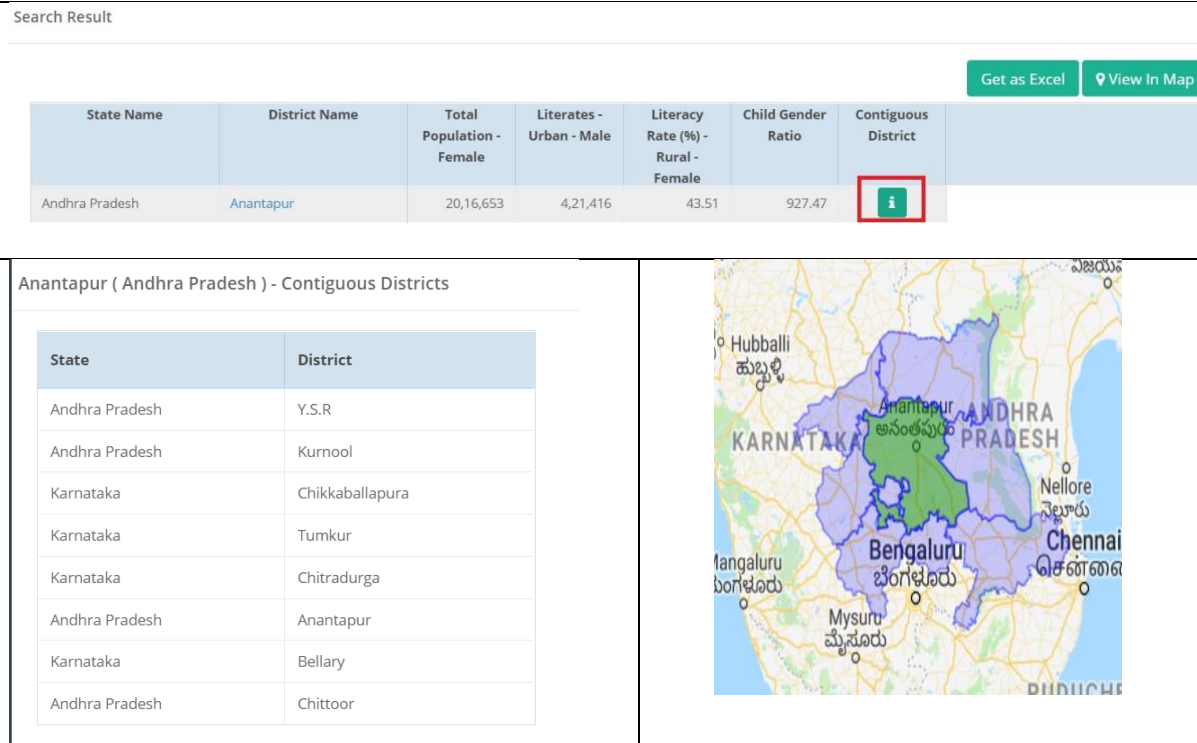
Search Result

Get as Excel

View In Map

| State Name | District Name | Total Population - Female | Literates - Urban - Male | Literacy Rate (%) - Rural - Female | Child Gender Ratio | Contiguous District |
|---|---|---|---|---|---|---|
| Andhra Pradesh | Anantapur | 20,16,653 | 4,21,416 | 43.51 | 927.47 | i |

Anantapur ( Andhra Pradesh ) - Contiguous Districts

| State | District |
|---|---|
| Andhra Pradesh | Y.S.R |
| Andhra Pradesh | Kurnool |
| Karnataka | Chikkaballapura |
| Karnataka | Tumkur |
| Karnataka | Chitradurga |
| Andhra Pradesh | Anantapur |
| Karnataka | Bellary |
| Andhra Pradesh | Chittoor |

విజయ
Hubballi
ಹುಬ್ಬಳ್ಳಿ
Anantapur
అనంతపురం
ANDHRA
PRADESH
KARNATAKA
Nellore
నెల్లూరు
Chennai
சென்னை
Bengaluru
ಬೆಂಗಳೂರು
Mangaluru
ಮಂಗಳೂರು
Mysuru
ಮೈಸೂರು
PUDUCHE